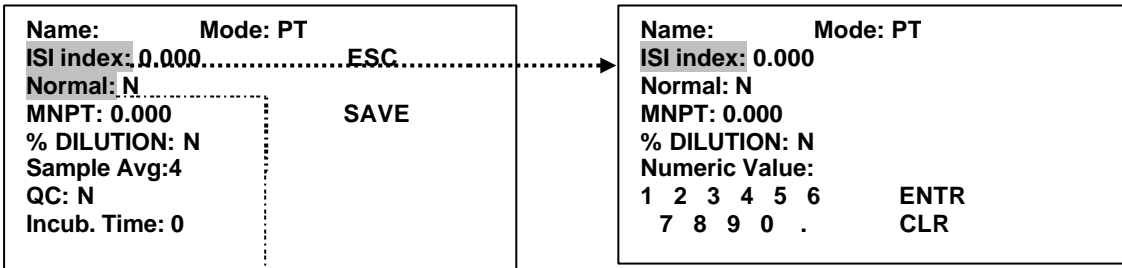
Name: Mode: PT
ISI index: 0.000 ESC
Normal: N
MNPT: 0.000 SAVE
% DILUTION: N
Sample Avg:4
QC: N
Incub. Time: 0

Name: Mode: PT
ISI index: 0.000
Normal: N
MNPT: 0.000
% DILUTION: N
Numeric Value:
1 2 3 4 5 6 ENTR
7 8 9 0 . CLR